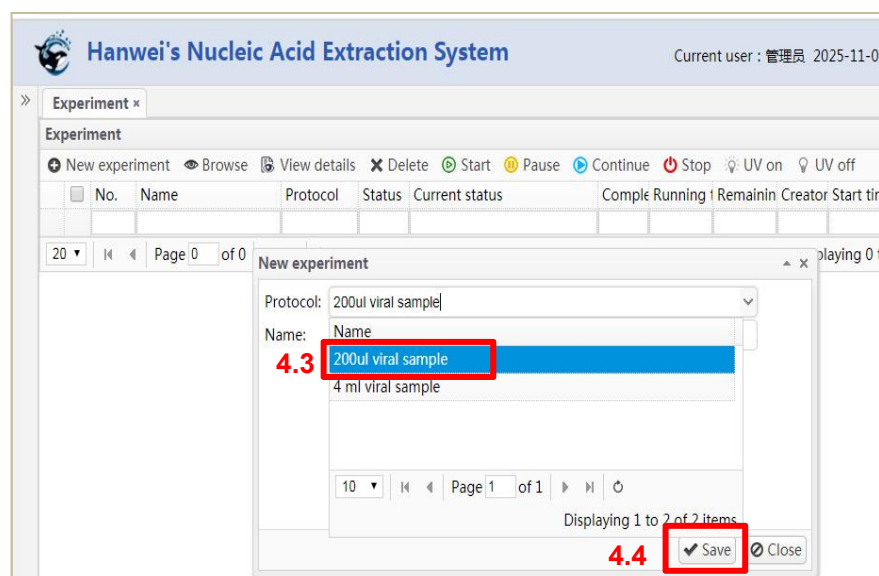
Hanwei's Nucleic Acid Extraction System

Current user : 管理员 2025-11-0

»

Experiment ×

Experiment

New experiment Browse View details Delete Start Pause Continue Stop UV on UV off

| | No. | Name | Protocol | Status | Current status | Comple | Running t | Remainin | Creator | Start tin |
|---|---|---|---|---|---|---|---|---|---|---|
| | | | | | | | | | | |

20 ▾ Page 0 of 0 playing 0 t

New experiment

Protocol: 200ul viral sample

Name:

Name
200ul viral sample
4 ml viral sample

4.3

10 ▾ Page 1 of 1

Displaying 1 to 2 of 2 items

4.4

Save Close